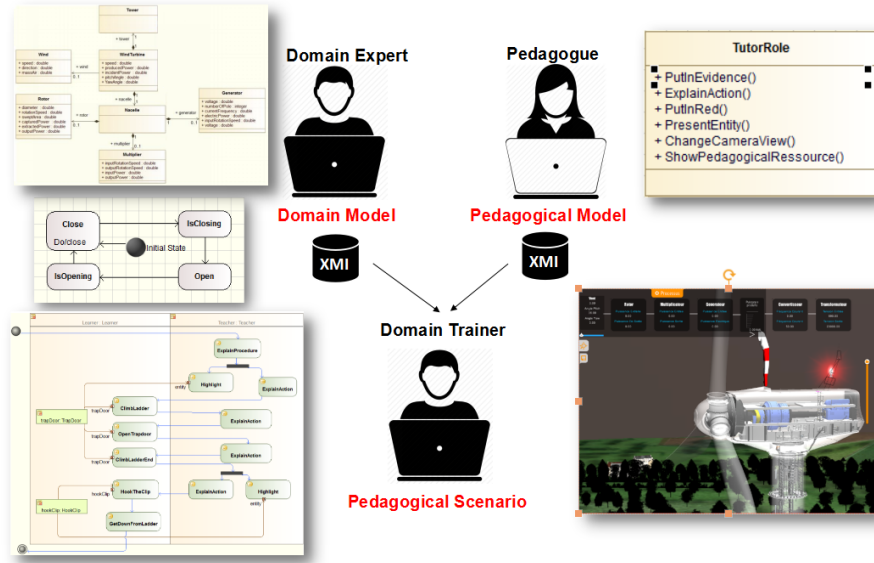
Domain Expert

Pedagogue

TutorRole
+ PutInEvidence()
+ ExplainAction()
+ PutInRed()
+ PresentEntity()
+ ChangeCameraView()
+ ShowPedagogicalRessource()

Tower

Wind

WindTurbine

Rotor

Nacelle

Generator

Multiplier

Close
Do/close

IsClosing

Initial State

IsOpening

Open

Domain Model

Pedagogical Model

XMI

XMI

Domain Trainer

Pedagogical Scenario

Learner: Learner

Teacher: Teacher

ExplainProcedure

Highlight

ExplainAction

trapDoor: TrapDoor

ClimbLadder

ExplainAction

OpenTrapdoor

ClimbLadderEnd

ExplainAction

hookClip: HookClip

HookTheClip

ExplainAction

Highlight

GetDownFromLadder

Gear

Multiplicateur

Generateur

Convertisseur

Transformateur